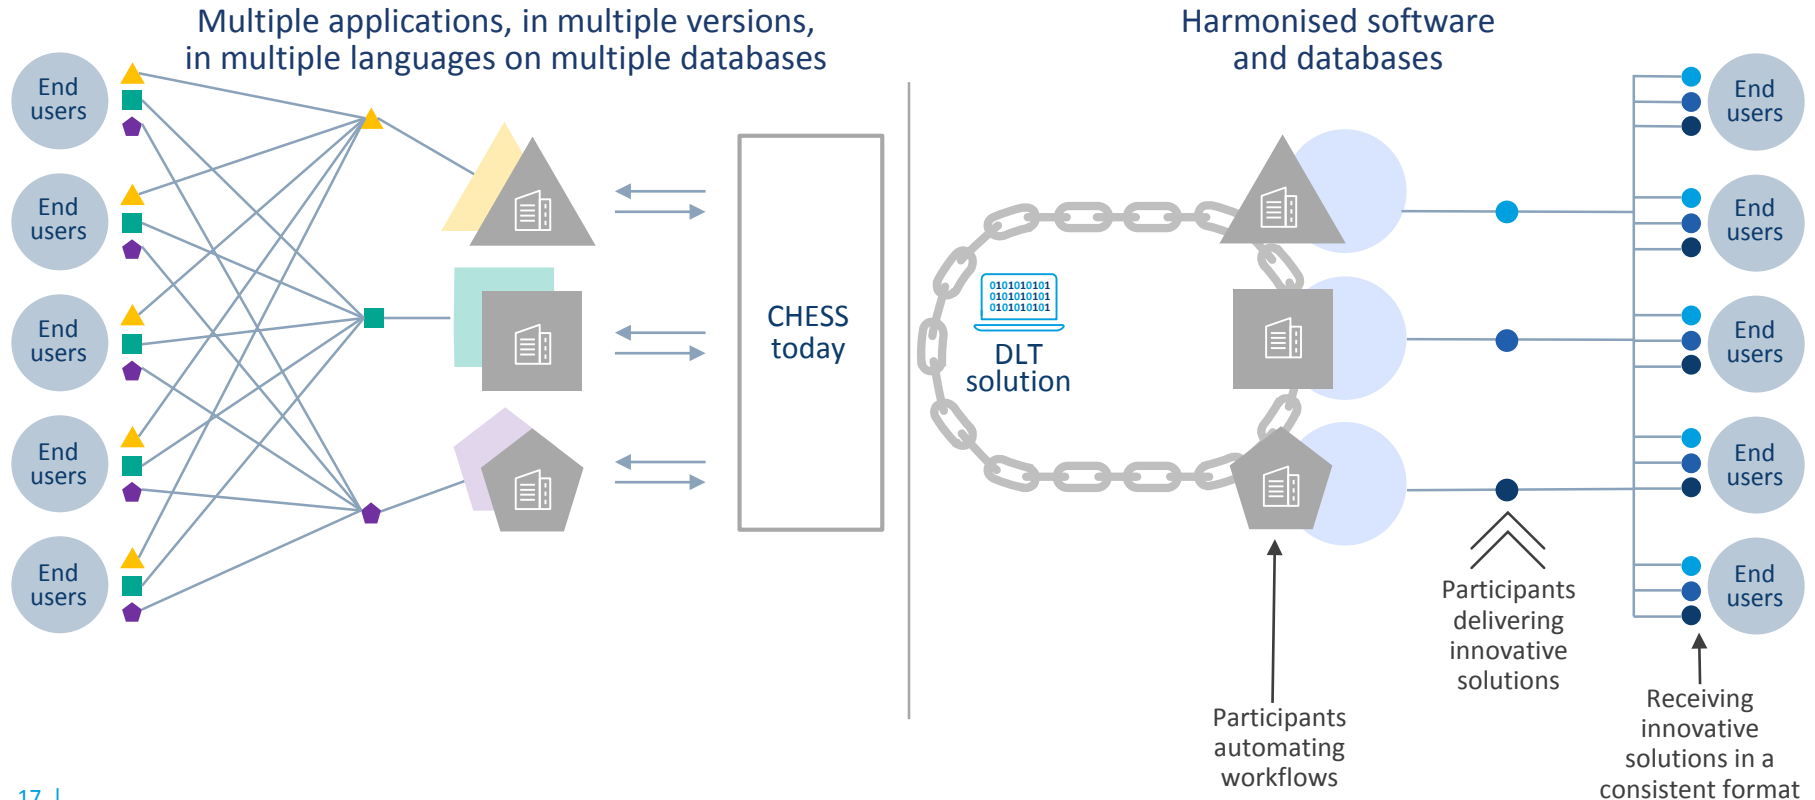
Multiple applications, in multiple versions, in multiple languages on multiple databases

End users

End users

End users

End users

End users

CHESS today

Harmonised software and databases

0101010101
0101010101
0101010101

DLT solution

End users

End users

End users

End users

End users

Participants delivering innovative solutions

Participants automating workflows

Receiving innovative solutions in a consistent format

17 |